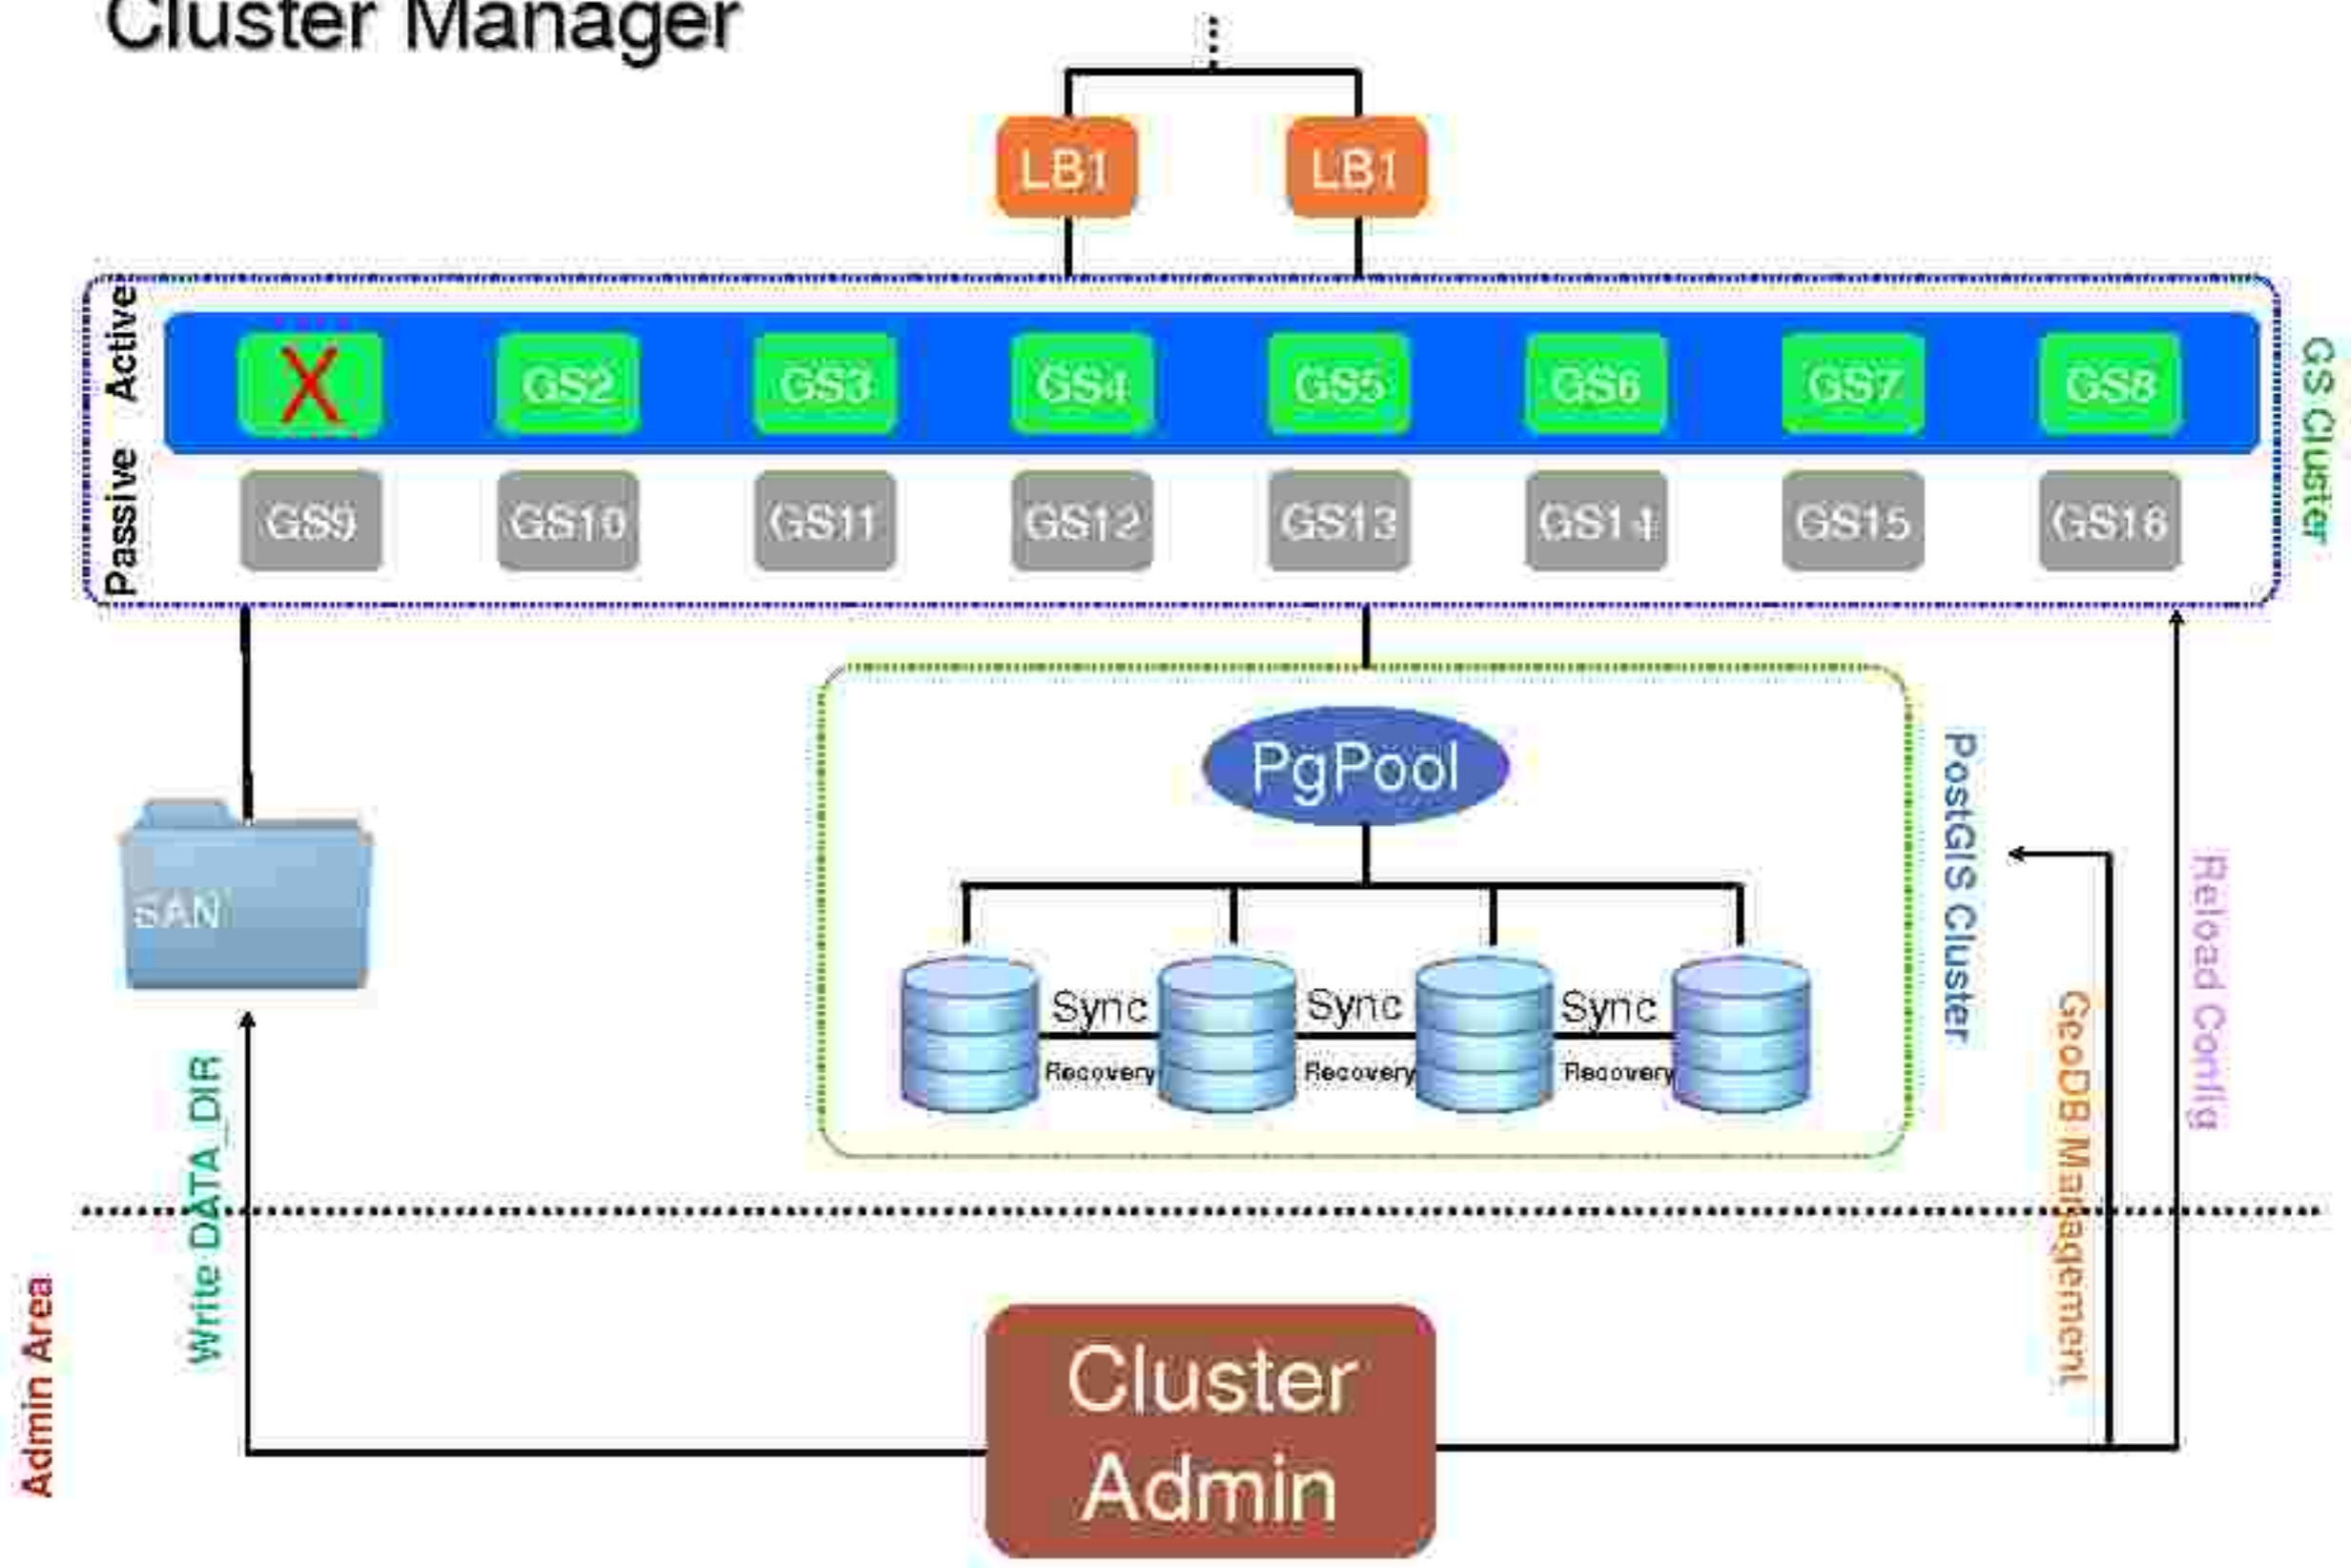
Cluster Manager

LB1

LB1

Active

Passive

X

GS2

GS3

GS4

GS5

GS6

GS7

GS8

GS9

GS10

GS11

GS12

GS13

GS14

GS15

GS16

GS Cluster

SAN

PgPool

Sync

Recovery

Sync

Recovery

Sync

Recovery

PostGIS Cluster

GeoDB Management

Reload Config

Write DATA_DIR

Admin Area

Cluster Admin